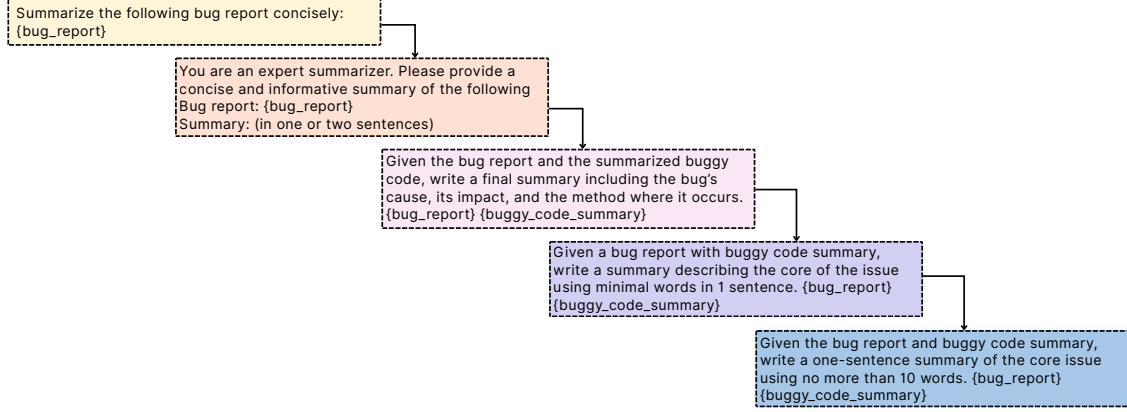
Summarize the following bug report concisely:
{bug_report}

You are an expert summarizer. Please provide a concise and informative summary of the following
Bug report: {bug_report}
Summary: (in one or two sentences)

Given the bug report and the summarized buggy code, write a final summary including the bug's cause, its impact, and the method where it occurs.
{bug_report} {buggy_code_summary}

Given a bug report with buggy code summary, write a summary describing the core of the issue using minimal words in 1 sentence. {bug_report}
{buggy_code_summary}

Given the bug report and buggy code summary, write a one-sentence summary of the core issue using no more than 10 words. {bug_report}
{buggy_code_summary}